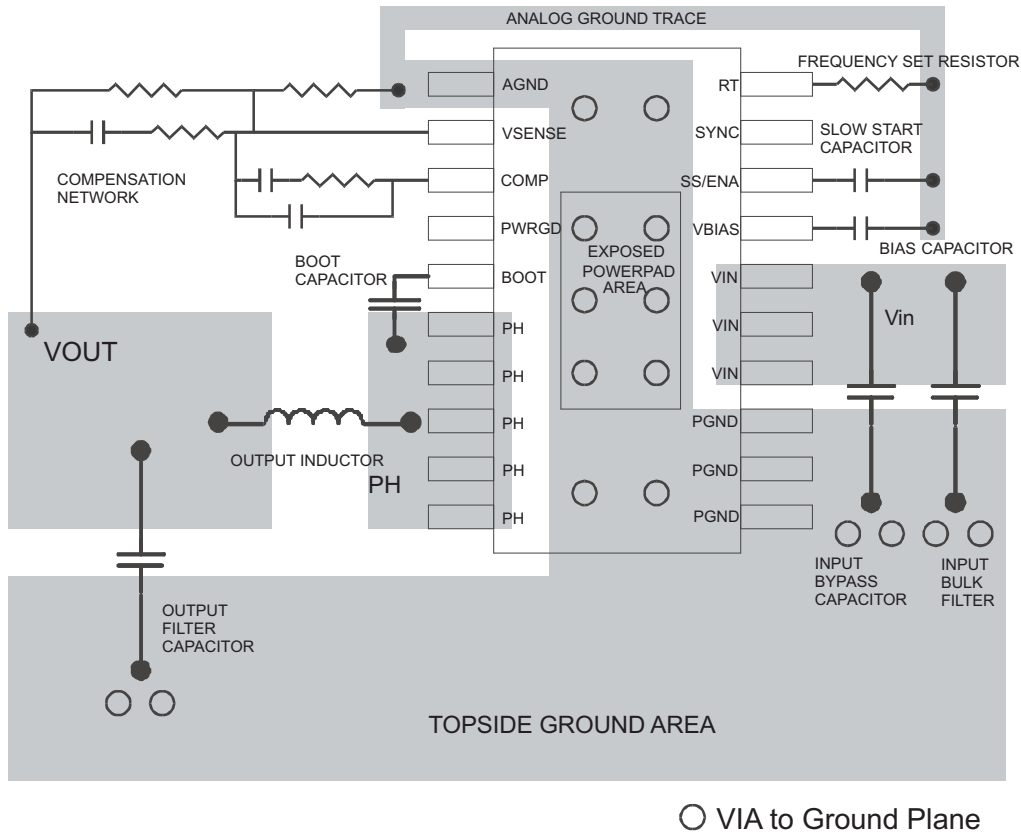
ANALOG GROUND TRACE

FREQUENCY SET RESISTOR

AGND
VSENSE
COMP
PWRGD
BOOT
PH
PH
PH
PH
PH

RT
SYNC
SS/ENA
VBIAS
VIN
VIN
VIN
PGND
PGND
PGND

SLOW START CAPACITOR

COMPENSATION NETWORK

EXPOSED POWERPAD AREA

BIAS CAPACITOR

BOOT CAPACITOR

Vin

VOUT

OUTPUT INDUCTOR

PH

INPUT BYPASS CAPACITOR

INPUT BULK FILTER

OUTPUT FILTER CAPACITOR

TOPSIDE GROUND AREA

VIA to Ground Plane